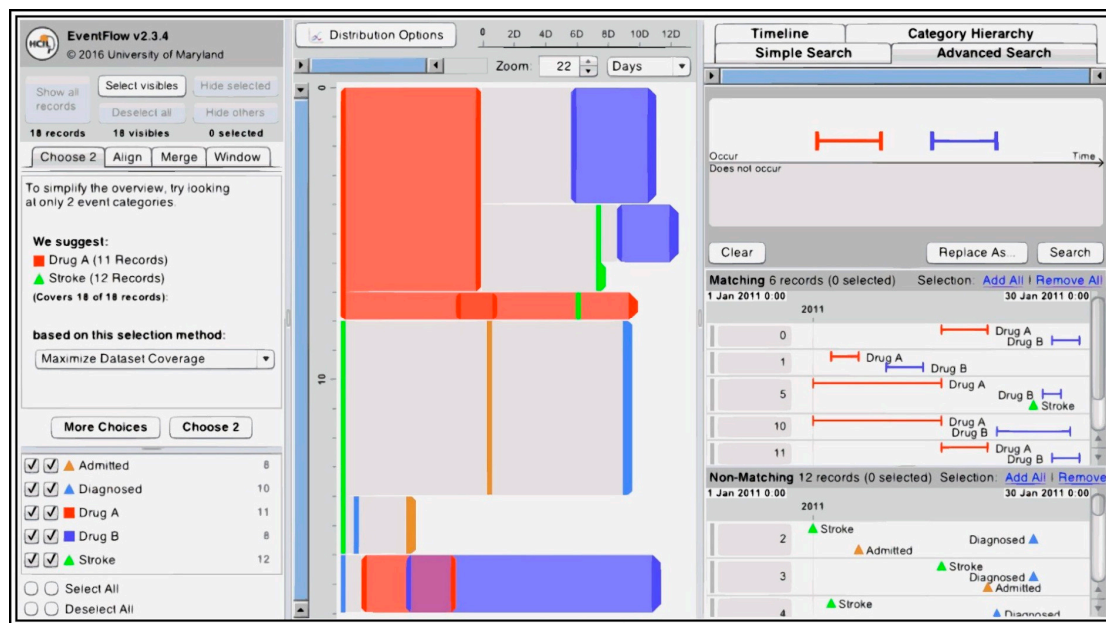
HCIL EventFlow v2.3.4
© 2016 University of Maryland

Show all records | Select visibles | Hide selected
Deselect all | Hide others
18 records | 18 visibles | 0 selected

Choose 2 | Align | Merge | Window

To simplify the overview, try looking at only 2 event categories.

We suggest:
Drug A (11 Records)
Stroke (12 Records)
(Covers 18 of 18 records):

based on this selection method:
Maximize Dataset Coverage

More Choices | Choose 2

| Admitted | 8 |
|---|---|
| Diagnosed | 10 |
| Drug A | 11 |
| Drug B | 8 |
| Stroke | 12 |

Select All
Deselect All

Distribution Options
0 2D 4D 6D 8D 10D 12D
Zoom 22 Days
0
10

Timeline | Category Hierarchy
Simple Search | Advanced Search

Occur
Does not occur
Time

Clear | Replace As... | Search

Matching 6 records (0 selected) Selection: Add All | Remove All
1 Jan 2011 0:00 30 Jan 2011 0:00
2011
0 Drug A Drug B
1 Drug A Drug B
5 Drug A Drug B Stroke
10 Drug A Drug B
11 Drug A Drug B

Non-Matching 12 records (0 selected) Selection: Add All | Remove
1 Jan 2011 0:00 30 Jan 2011 0:00
2011
2 Stroke Admitted Diagnosed
3 Stroke Diagnosed Admitted
4 Stroke Diagnosed